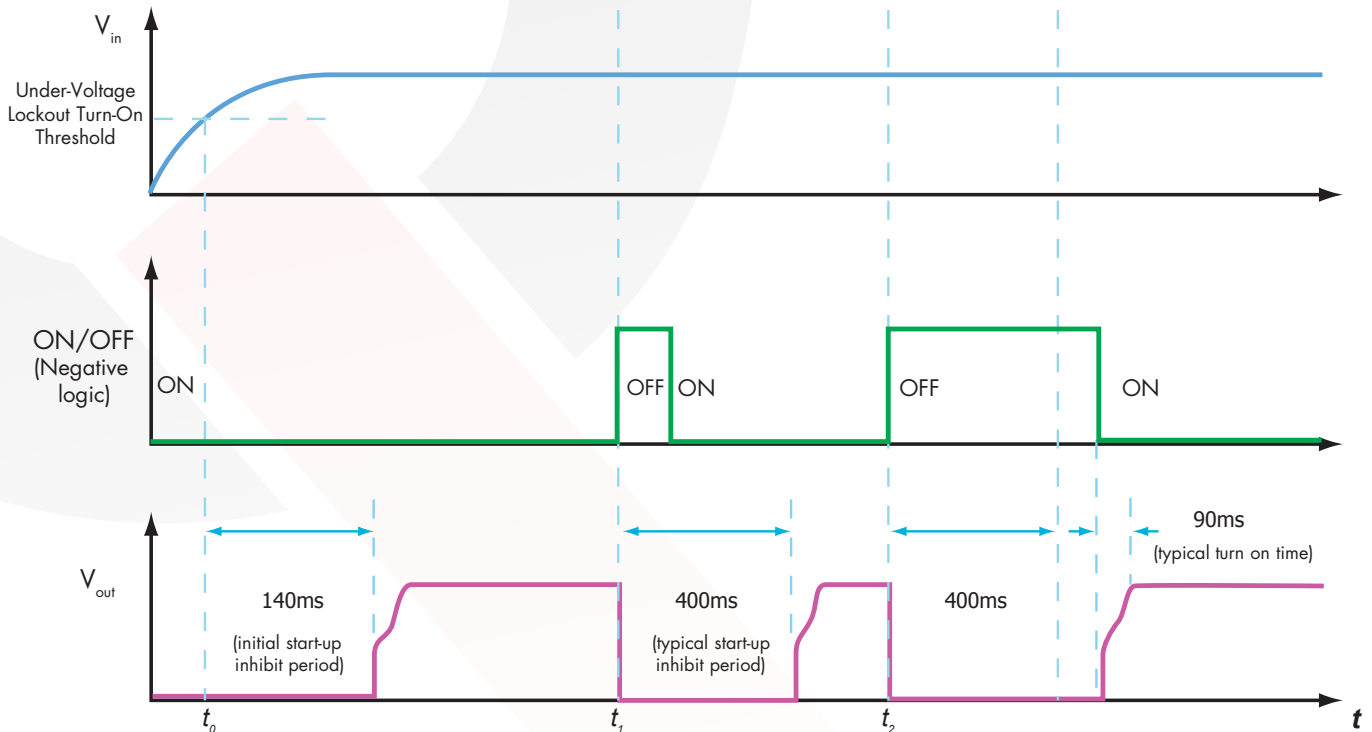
$V_{in}$

Under-Voltage Lockout Turn-On Threshold

ON/OFF (Negative logic)

ON

OFF ON

OFF

ON

$V_{out}$

140ms (initial start-up inhibit period)

400ms (typical start-up inhibit period)

400ms

90ms (typical turn on time)

$t_0$

$t_1$

$t_2$

$t$